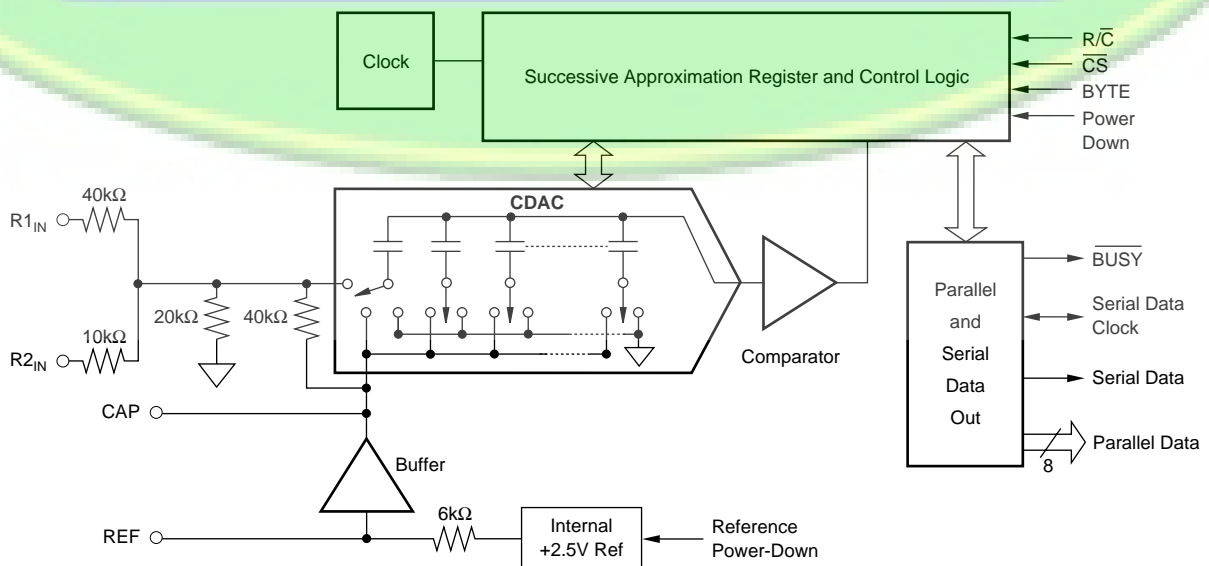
Clock

Successive Approximation Register and Control Logic

$R/\overline{C}$

$\overline{CS}$

BYTE

Power Down

CDAC

40kΩ

$R1_{IN}$

10kΩ

$R2_{IN}$

20kΩ

40kΩ

Comparator

$\overline{BUSY}$

Parallel and Serial Data Out

Serial Data Clock

Serial Data

Parallel Data

8

CAP

Buffer

REF

6kΩ

Internal +2.5V Ref

Reference Power-Down